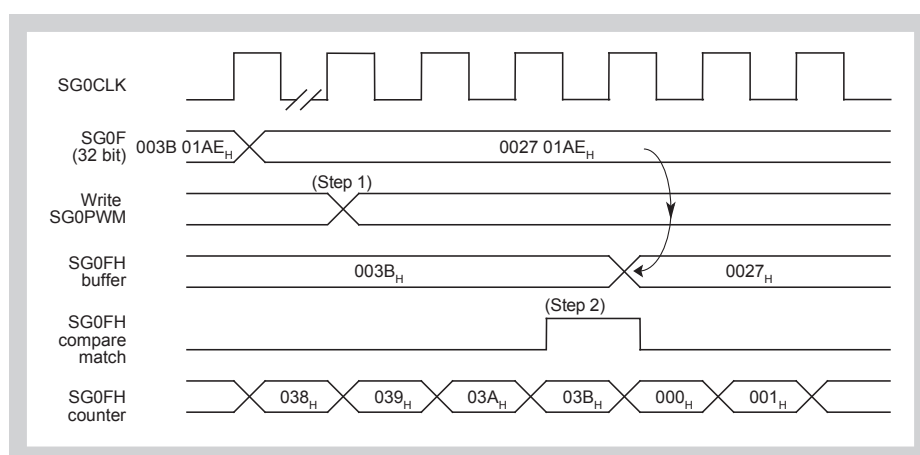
SG0CLK

SG0F (32 bit)

003B 01AE$_H$

0027 01AE$_H$

(Step 1)

Write SG0PWM

SG0FH buffer

003B$_H$

0027$_H$

(Step 2)

SG0FH compare match

SG0FH counter

038$_H$

039$_H$

03A$_H$

03B$_H$

000$_H$

001$_H$